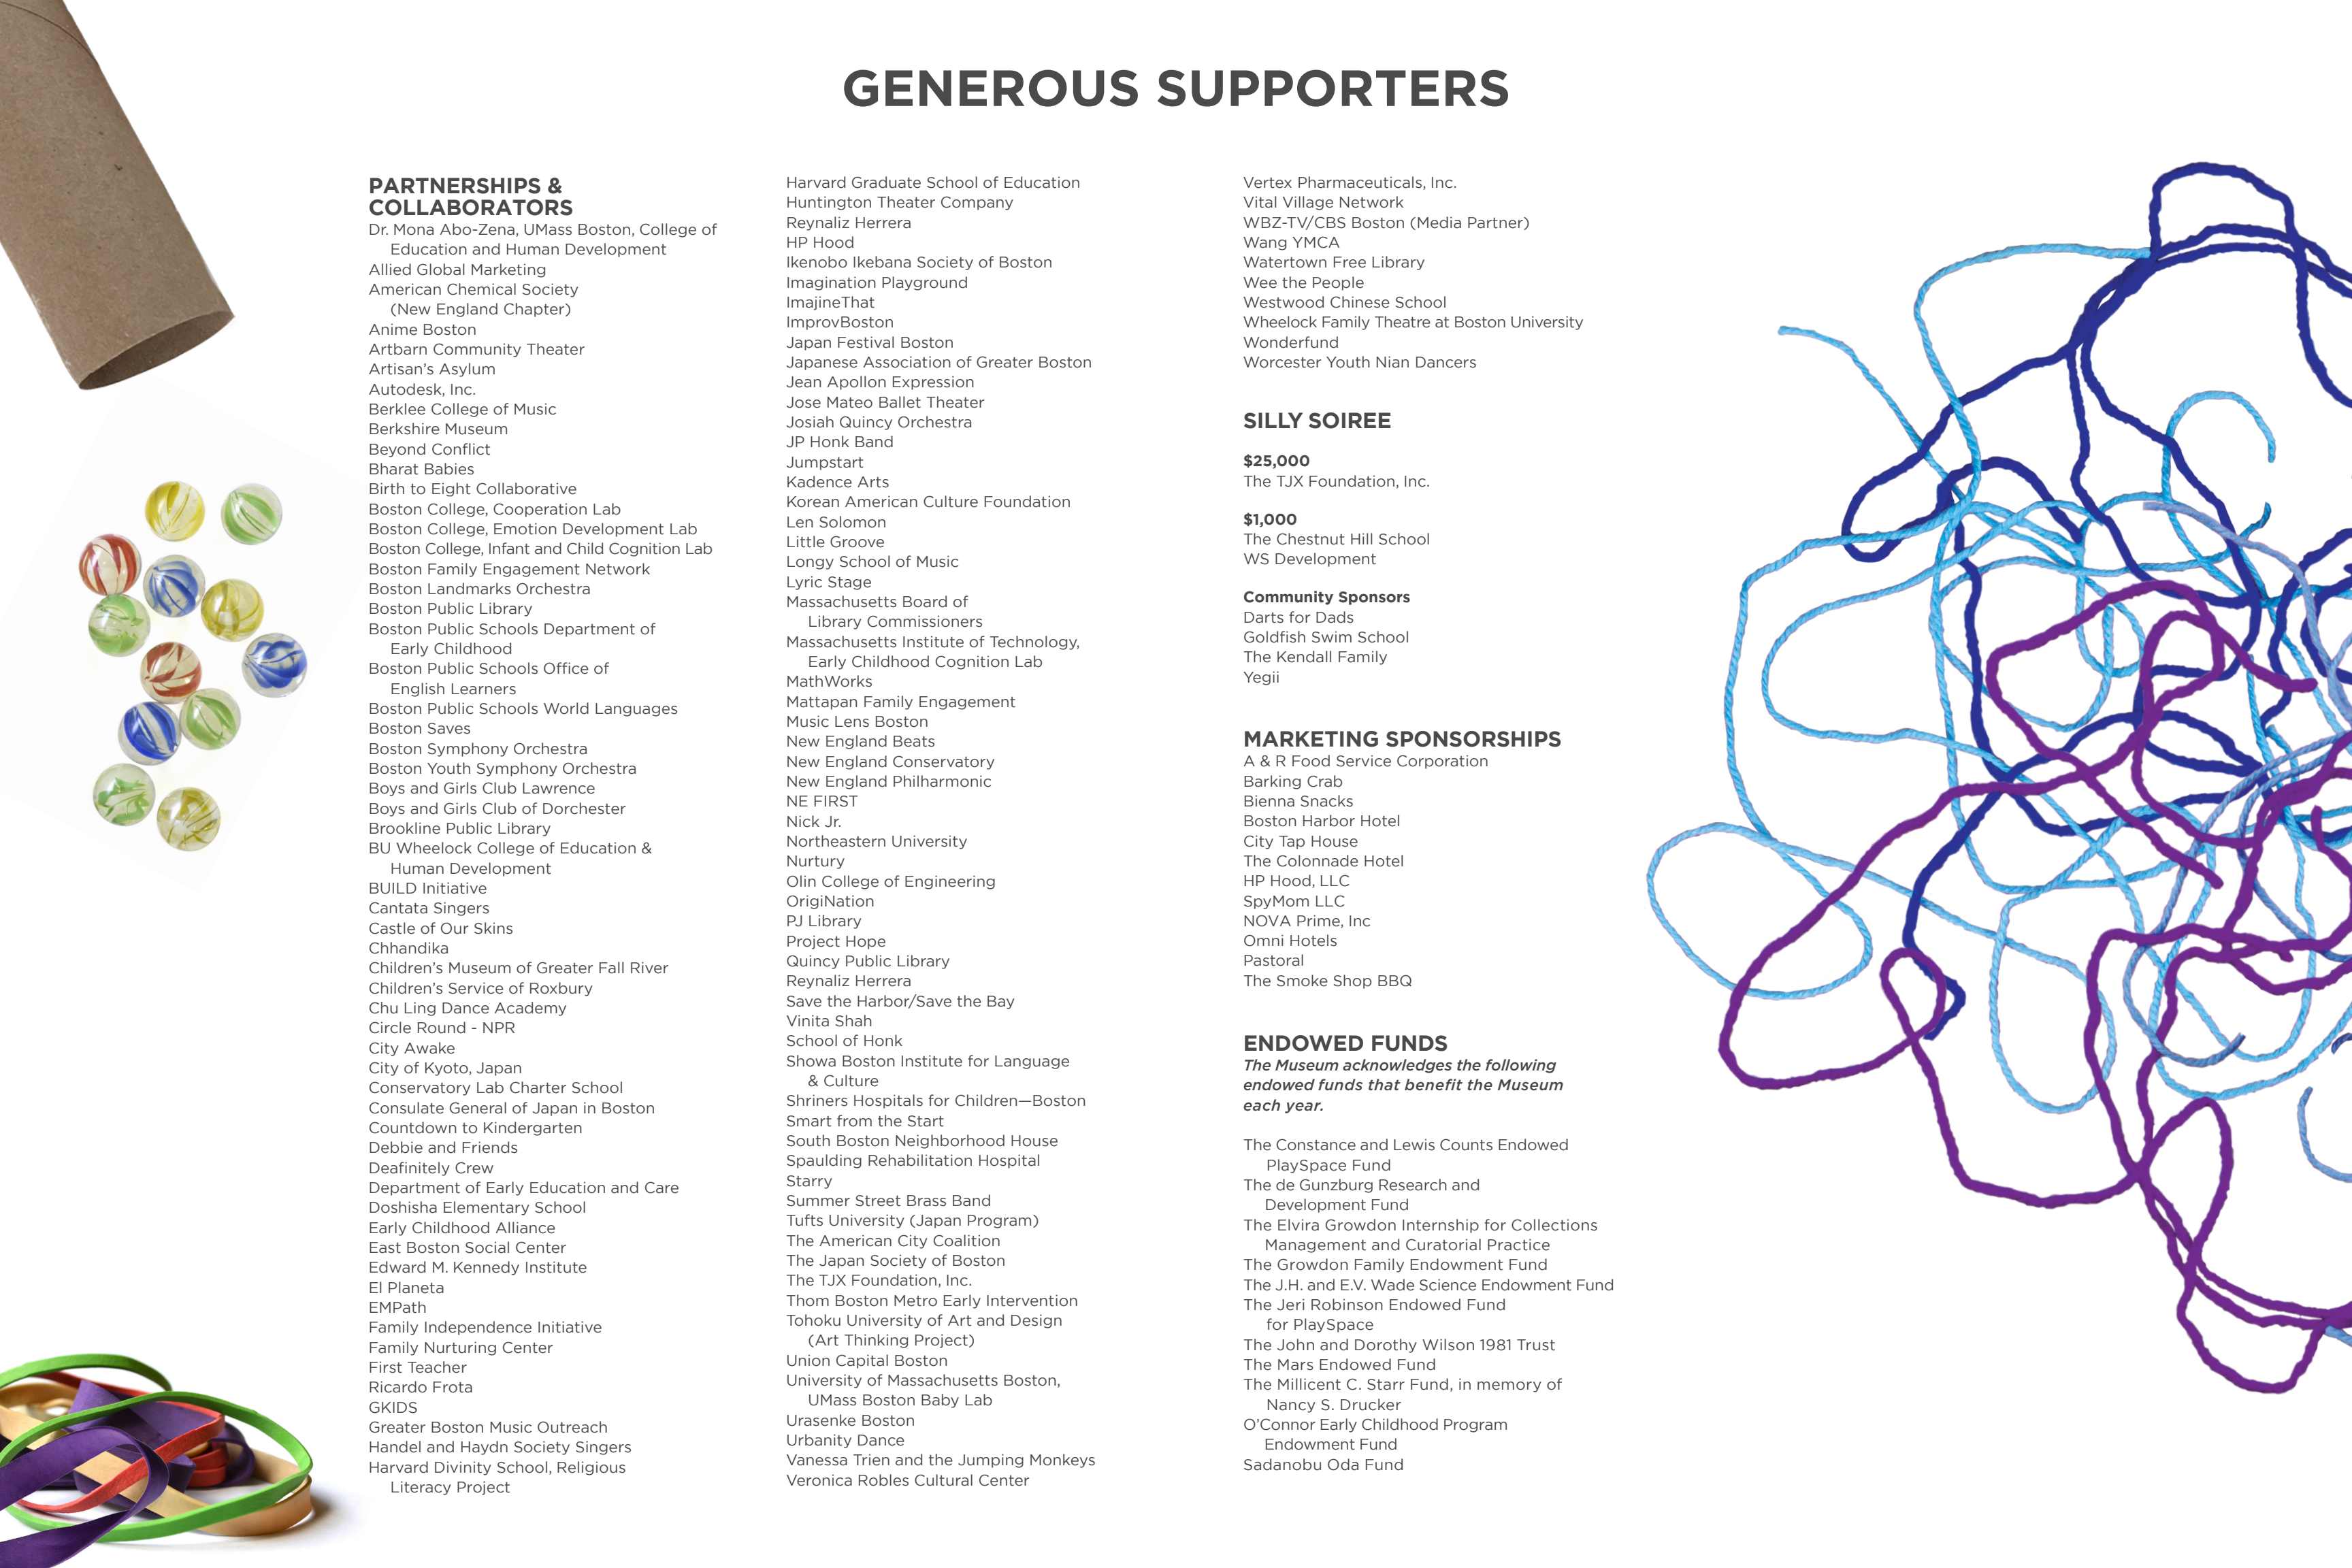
GENEROUS SUPPORTERS

PARTNERSHIPS & COLLABORATORS
Dr. Mona Abo-Zena, UMass Boston, College of Education and Human Development
Allied Global Marketing
American Chemical Society (New England Chapter)
Anime Boston
Artbarn Community Theater
Artisan's Asylum
Autodesk, Inc.
Berklee College of Music
Berkshire Museum
Beyond Conflict
Bharat Babies
Birth to Eight Collaborative
Boston College, Cooperation Lab
Boston College, Emotion Development Lab
Boston College, Infant and Child Cognition Lab
Boston Family Engagement Network
Boston Landmarks Orchestra
Boston Public Library
Boston Public Schools Department of Early Childhood
Boston Public Schools Office of English Learners
Boston Public Schools World Languages
Boston Saves
Boston Symphony Orchestra
Boston Youth Symphony Orchestra
Boys and Girls Club Lawrence
Boys and Girls Club of Dorchester
Brookline Public Library
BU Wheelock College of Education & Human Development
BUILD Initiative
Cantata Singers
Castle of Our Skins
Chhandika
Children's Museum of Greater Fall River
Children's Service of Roxbury
Chu Ling Dance Academy
Circle Round - NPR
City Awake
City of Kyoto, Japan
Conservatory Lab Charter School
Consulate General of Japan in Boston
Countdown to Kindergarten
Debbie and Friends
Deafinitely Crew
Department of Early Education and Care
Doshisha Elementary School
Early Childhood Alliance
East Boston Social Center
Edward M. Kennedy Institute
El Planeta
EMPath
Family Independence Initiative
Family Nurturing Center
First Teacher
Ricardo Frota
GKIDS
Greater Boston Music Outreach
Handel and Haydn Society Singers
Harvard Divinity School, Religious Literacy Project

Harvard Graduate School of Education
Huntington Theater Company
Reynaliz Herrera
HP Hood
Ikenobo Ikebana Society of Boston
Imagination Playground
ImajineThat
ImprovBoston
Japan Festival Boston
Japanese Association of Greater Boston
Jean Apollon Expression
Jose Mateo Ballet Theater
Josiah Quincy Orchestra
JP Honk Band
Jumpstart
Kadence Arts
Korean American Culture Foundation
Len Solomon
Little Groove
Longy School of Music
Lyric Stage
Massachusetts Board of Library Commissioners
Massachusetts Institute of Technology, Early Childhood Cognition Lab
MathWorks
Mattapan Family Engagement
Music Lens Boston
New England Beats
New England Conservatory
New England Philharmonic
NE FIRST
Nick Jr.
Northeastern University
Nurtury
Olin College of Engineering
OrigiNation
PJ Library
Project Hope
Quincy Public Library
Reynaliz Herrera
Save the Harbor/Save the Bay
Vinita Shah
School of Honk
Showa Boston Institute for Language & Culture
Shriners Hospitals for Children—Boston
Smart from the Start
South Boston Neighborhood House
Spaulding Rehabilitation Hospital
Starry
Summer Street Brass Band
Tufts University (Japan Program)
The American City Coalition
The Japan Society of Boston
The TJX Foundation, Inc.
Thom Boston Metro Early Intervention
Tohoku University of Art and Design (Art Thinking Project)
Union Capital Boston
University of Massachusetts Boston, UMass Boston Baby Lab
Urasenke Boston
Urbanity Dance
Vanessa Trien and the Jumping Monkeys
Veronica Robles Cultural Center

Vertex Pharmaceuticals, Inc.
Vital Village Network
WBZ-TV/CBS Boston (Media Partner)
Wang YMCA
Watertown Free Library
Wee the People
Westwood Chinese School
Wheelock Family Theatre at Boston University
Wonderfund
Worcester Youth Nian Dancers

SILLY SOIREE

$25,000
The TJX Foundation, Inc.

$1,000
The Chestnut Hill School
WS Development

Community Sponsors
Darts for Dads
Goldfish Swim School
The Kendall Family
Yegii

MARKETING SPONSORSHIPS
A & R Food Service Corporation
Barking Crab
Bienna Snacks
Boston Harbor Hotel
City Tap House
The Colonnade Hotel
HP Hood, LLC
SpyMom LLC
NOVA Prime, Inc
Omni Hotels
Pastoral
The Smoke Shop BBQ

ENDOWED FUNDS
The Museum acknowledges the following endowed funds that benefit the Museum each year.

The Constance and Lewis Counts Endowed PlaySpace Fund
The de Gunzburg Research and Development Fund
The Elvira Growdon Internship for Collections Management and Curatorial Practice
The Growdon Family Endowment Fund
The J.H. and E.V. Wade Science Endowment Fund
The Jeri Robinson Endowed Fund for PlaySpace
The John and Dorothy Wilson 1981 Trust
The Mars Endowed Fund
The Millicent C. Starr Fund, in memory of Nancy S. Drucker
O'Connor Early Childhood Program Endowment Fund
Sadanobu Oda Fund